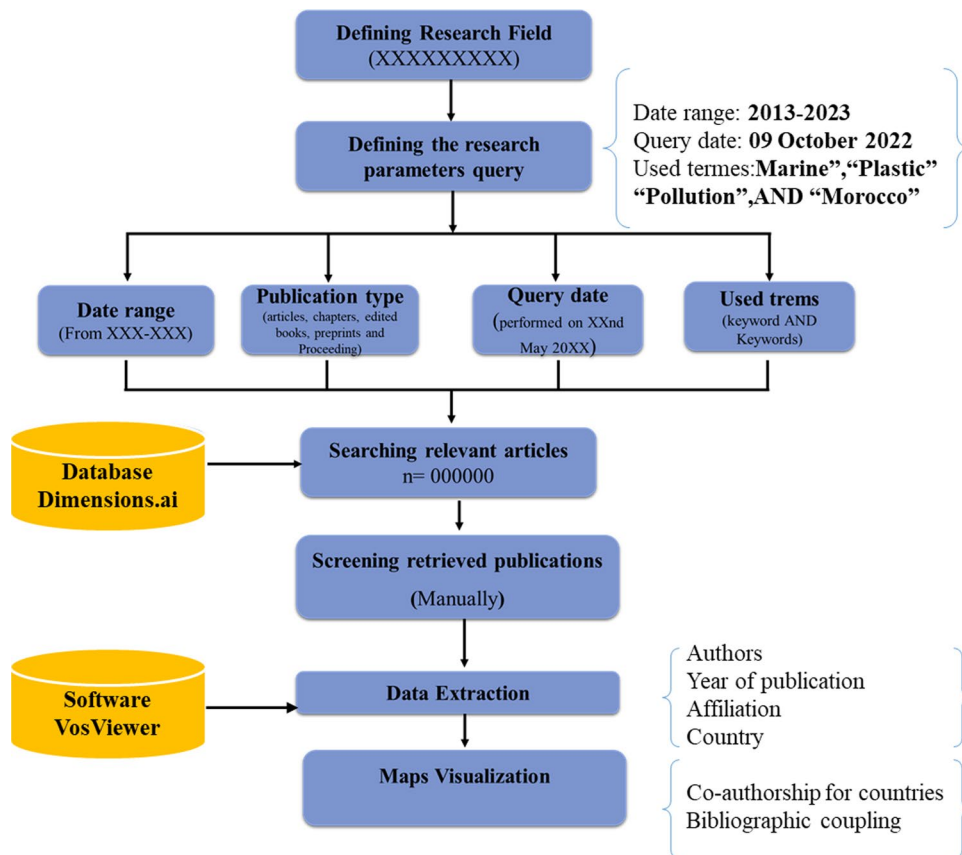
Defining Research Field
(XXXXXXXXXX)

Defining the research parameters query

Date range: 2013-2023
Query date: 09 October 2022
Used termes:Marine","Plastic" "Pollution",AND "Morocco"

Date range
(From XXX-XXX)

Publication type
(articles, chapters, edited books, preprints and Proceeding)

Query date
(performed on XXnd May 20XX)

Used trems
(keyword AND Keywords)

Database
Dimensions.ai

Searching relevant articles
n= 000000

Screening retrieved publications
(Manually)

Software
VosViewer

Data Extraction

Authors
Year of publication
Affiliation
Country

Maps Visualization

Co-authorship for countries
Bibliographic coupling